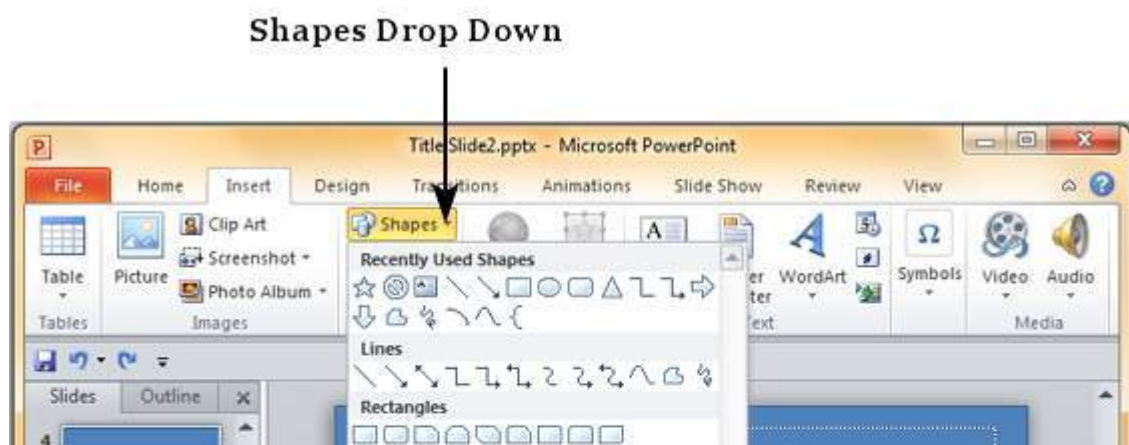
Shapes Drop Down

P

TitleSlide2.pptx - Microsoft PowerPoint

File
Home
Insert
Design
Transitions
Animations
Slide Show
Review
View

Table
Tables
Picture
Clip Art
Screenshot
Photo Album
Images
Shapes
Recently Used Shapes
Lines
Rectangles
er
ter
WordArt
ext
Symbols
Video
Audio
Media

Slides
Outline
4